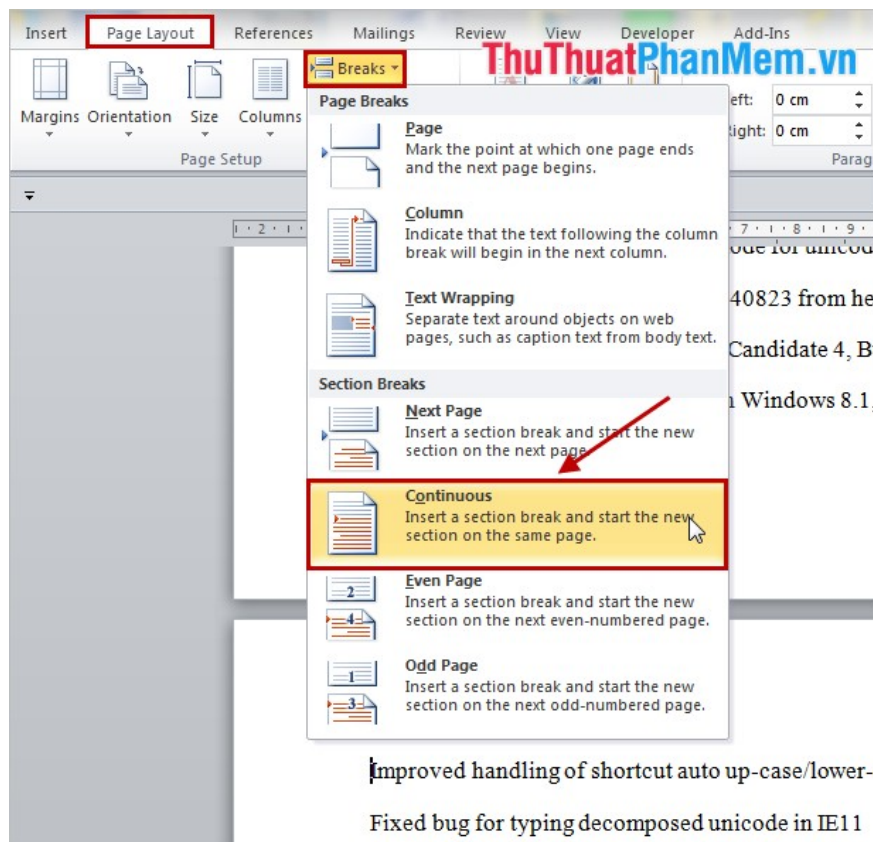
Insert Page Layout References Mailings Review View Developer Add-Ins

ThuThuatPhanMem.vn

Margins Orientation Size Columns

Breaks

Page Setup

eft: 0 cm

ight: 0 cm

Parag

Page Breaks

Page
Mark the point at which one page ends and the next page begins.

Column
Indicate that the text following the column break will begin in the next column.

Text Wrapping
Separate text around objects on web pages, such as caption text from body text.

Section Breaks

Next Page
Insert a section break and start the new section on the next page.

Continuous
Insert a section break and start the new section on the same page.

Even Page
Insert a section break and start the new section on the next even-numbered page.

Odd Page
Insert a section break and start the new section on the next odd-numbered page.

ode for unicod

40823 from he

Candidate 4, B

n Windows 8.1,

Improved handling of shortcut auto up-case/lower-

Fixed bug for typing decomposed unicode in IE11